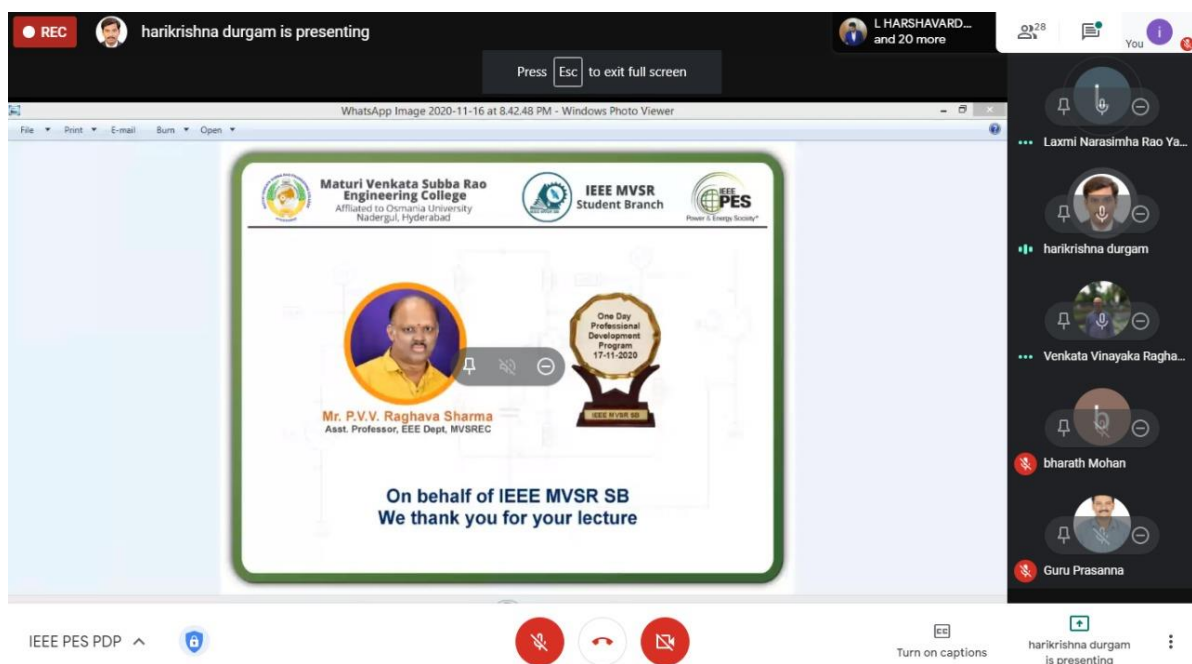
REC harikrishna durgam is presenting

L HARSHAVARD... and 20 more

28

You

Press Esc to exit full screen

WhatsApp Image 2020-11-16 at 8.42.48 PM - Windows Photo Viewer

File Print E-mail Burn Open

Maturi Venkata Subba Rao Engineering College
Affliated to Osmania University
Nadergul, Hyderabad

IEEE MVSR Student Branch

IEEE PES Power & Energy Society

One Day Professional Development Program 17-11-2020

IEEE MVSR SB

Mr. P.V.V. Raghava Sharma
Asst. Professor, EEE Dept, MVSREC

On behalf of IEEE MVSR SB
We thank you for your lecture

Laxmi Narasimha Rao Ya...

harikrishna durgam

Venkata Vinayaka Ragha...

bharath Mohan

Guru Prasanna

IEEE PES PDP

Turn on captions

harikrishna durgam is presenting